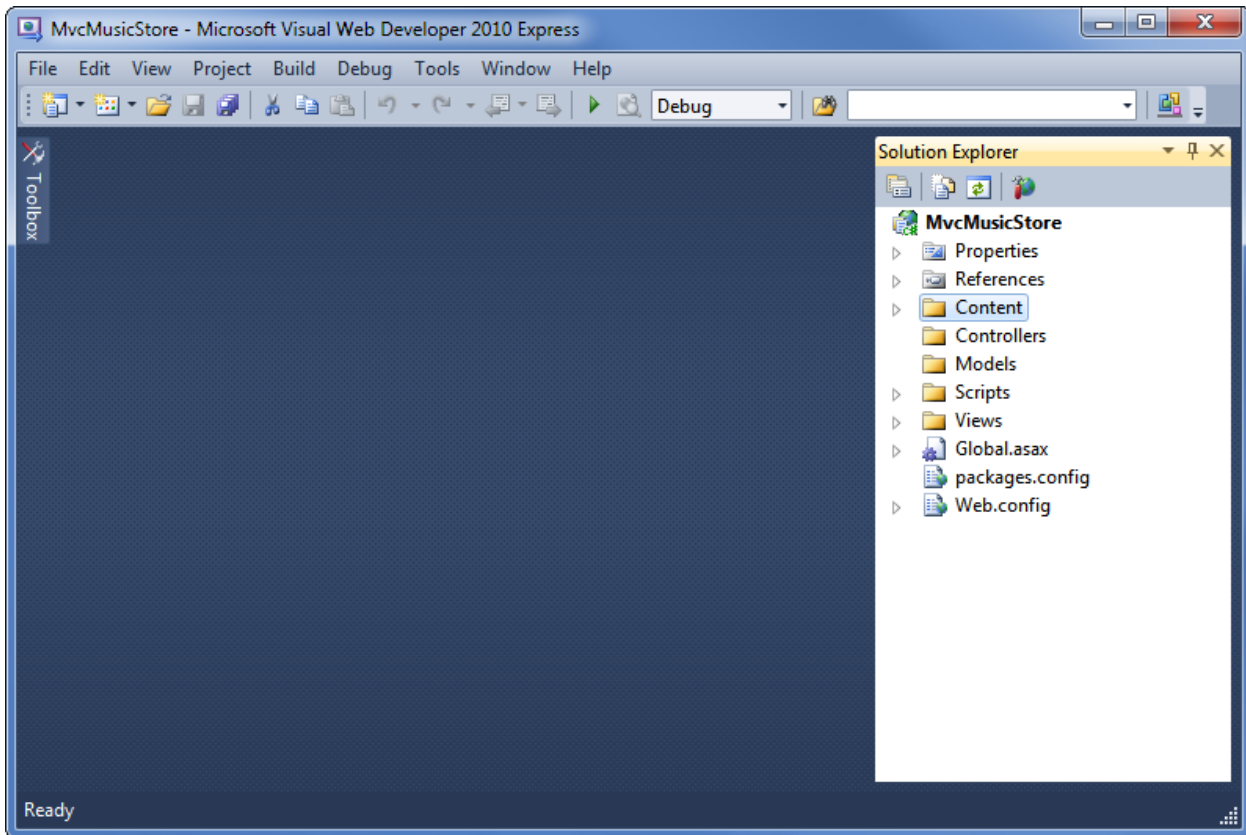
MvcMusicStore - Microsoft Visual Web Developer 2010 Express

File Edit View Project Build Debug Tools Window Help

Debug

Toolbox

Solution Explorer

MvcMusicStore
Properties
References
Content
Controllers
Models
Scripts
Views
Global.asax
packages.config
Web.config

Ready